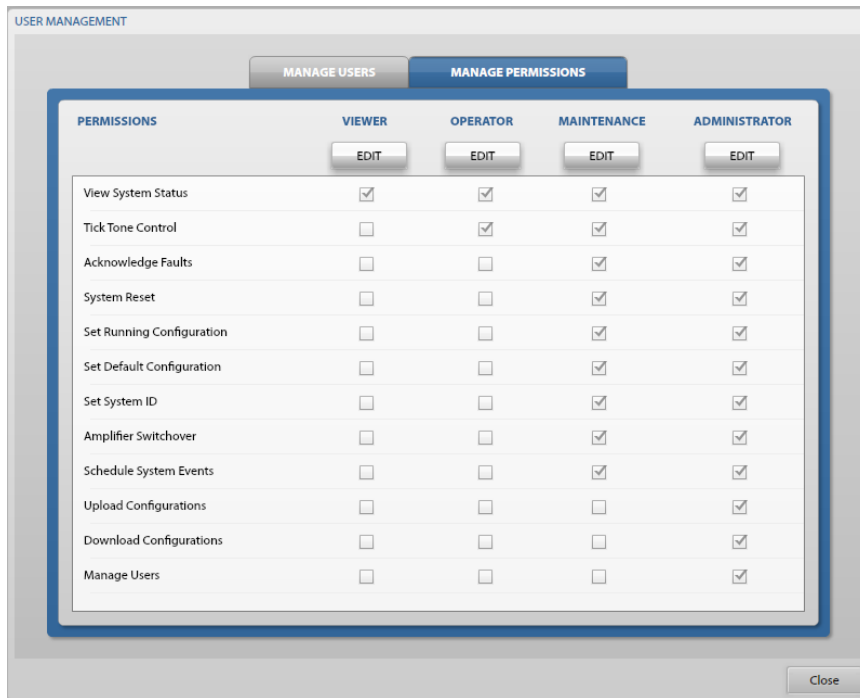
USER MANAGEMENT

MANAGE USERS | MANAGE PERMISSIONS

| PERMISSIONS | VIEWER | OPERATOR | MAINTENANCE | ADMINISTRATOR |
|---|---|---|---|---|
| | EDIT | EDIT | EDIT | EDIT |
| View System Status | ☑ | ☑ | ☑ | ☑ |
| Tick Tone Control | ☐ | ☑ | ☑ | ☑ |
| Acknowledge Faults | ☐ | ☐ | ☑ | ☑ |
| System Reset | ☐ | ☐ | ☑ | ☑ |
| Set Running Configuration | ☐ | ☐ | ☑ | ☑ |
| Set Default Configuration | ☐ | ☐ | ☑ | ☑ |
| Set System ID | ☐ | ☐ | ☑ | ☑ |
| Amplifier Switchover | ☐ | ☐ | ☑ | ☑ |
| Schedule System Events | ☐ | ☐ | ☑ | ☑ |
| Upload Configurations | ☐ | ☐ | ☐ | ☑ |
| Download Configurations | ☐ | ☐ | ☐ | ☑ |
| Manage Users | ☐ | ☐ | ☐ | ☑ |

Close